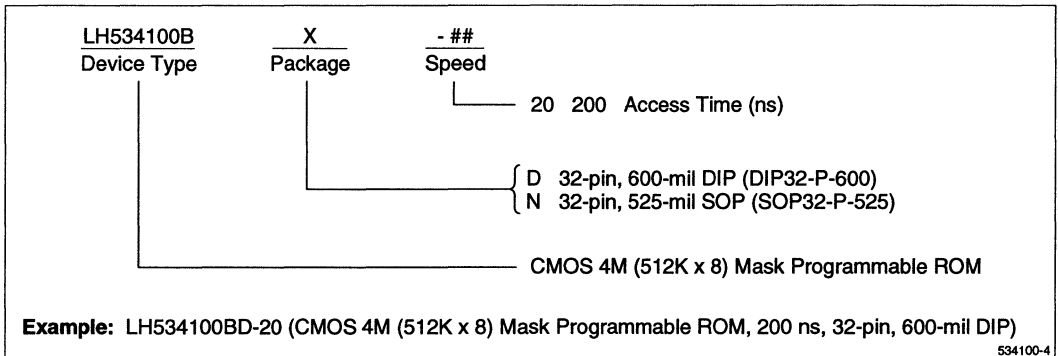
LH534100B
Device Type

X
Package

- ##
Speed

20 200 Access Time (ns)

D 32-pin, 600-mil DIP (DIP32-P-600)
N 32-pin, 525-mil SOP (SOP32-P-525)

CMOS 4M (512K x 8) Mask Programmable ROM

**Example:** LH534100BD-20 (CMOS 4M (512K x 8) Mask Programmable ROM, 200 ns, 32-pin, 600-mil DIP)

534100-4